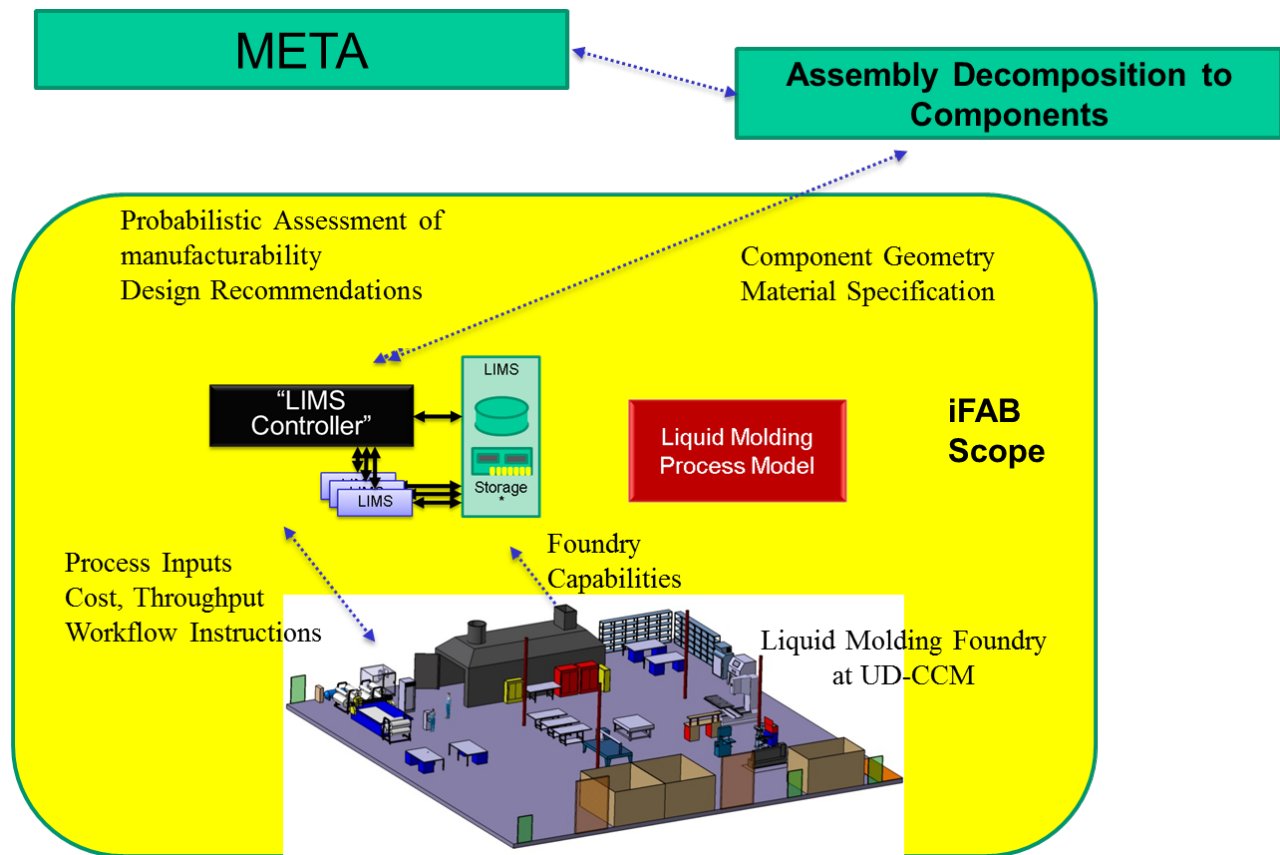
META

Assembly Decomposition to Components

Probabilistic Assessment of manufacturability
Design Recommendations

Component Geometry
Material Specification

"LIMS Controller"

LIMS

Storage
*

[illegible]

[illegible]

LIMS

Liquid Molding Process Model

iFAB Scope

Process Inputs
Cost, Throughput
Workflow Instructions

Foundry Capabilities

Liquid Molding Foundry at UD-CCM